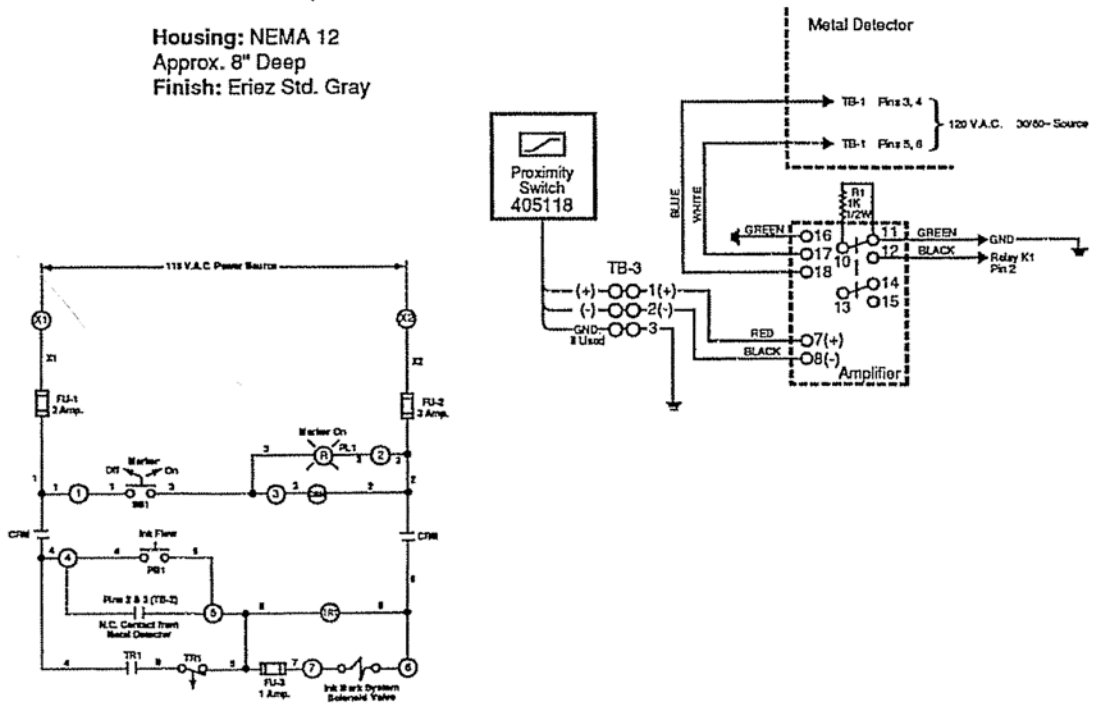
Housing: NEMA 12
Approx. 8" Deep
Finish: Eriez Std. Gray

Metal Detector

TB-1 Pins 3, 4
TB-1 Pins 5, 6
120 V.A.C. 50/60~ Source

Proximity Switch 405118

BLUE
WHITE

R1
1K
1/2W

GREEN
16
17
18
10
11
12
GREEN
BLACK
GND
Relay K1 Pin 2
13
14
15

TB-3
(+)
(-)
GND-
Not Used
1(+)
2(-)
3
RED
BLACK
7(+)
8(-)
Amplifier

115 V.A.C. Power Source
X1
X2
X1
X2
FU-1
3 Amp.
FU-2
3 Amp.
Marker On
PL1
R
2
3
3
2
1
1
1
Marker
Off
On
SS1
3
3
3
CRM
2
2
CRM
CRM
4
4
Ink Flow
PB1
4
5
6
Pins 2 & 3 (TB-2)
N.C. Contact from Metal Detector
5
8
TR1
8
4
TR1
8
TR1
5
FU-3
1 Amp.
7
7
Ink Mark System Solenoid Valve
6